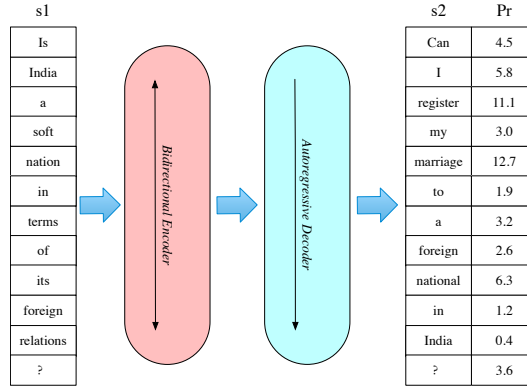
| s1 |
|---|
| Is |
| India |
| a |
| soft |
| nation |
| in |
| terms |
| of |
| its |
| foreign |
| relations |
| ? |

Bidirectional Encoder

Autoregressive Decoder

| s2 | Pr |
|---|---|
| Can | 4.5 |
| I | 5.8 |
| register | 11.1 |
| my | 3.0 |
| marriage | 12.7 |
| to | 1.9 |
| a | 3.2 |
| foreign | 2.6 |
| national | 6.3 |
| in | 1.2 |
| India | 0.4 |
| ? | 3.6 |